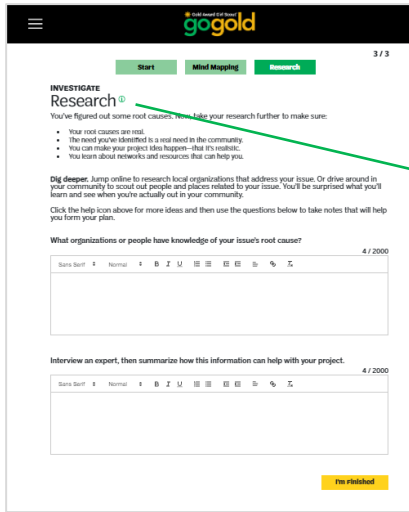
Gold Award Girl Scout
gogold

3 / 3

Start
Mind Mapping
Research

INVESTIGATE
Research

You've figured out some root causes. Now, take your research further to make sure:

- Your root causes are real.
- The need you've identified is a real need in the community.
- You can make your project idea happen—that it's realistic.
- You learn about networks and resources that can help you.

Dig deeper. Jump online to research local organizations that address your issue. Or drive around in your community to scout out people and places related to your issue. You'll be surprised what you'll learn and see when you're actually out in your community.

Click the help icon above for more ideas and then use the questions below to take notes that will help you form your plan.

What organizations or people have knowledge of your issue's root cause?

4 / 2000

Sans Serif Normal B I U

Interview an expert, then summarize how this information can help with your project.

4 / 2000

Sans Serif Normal B I U

I'm Finished